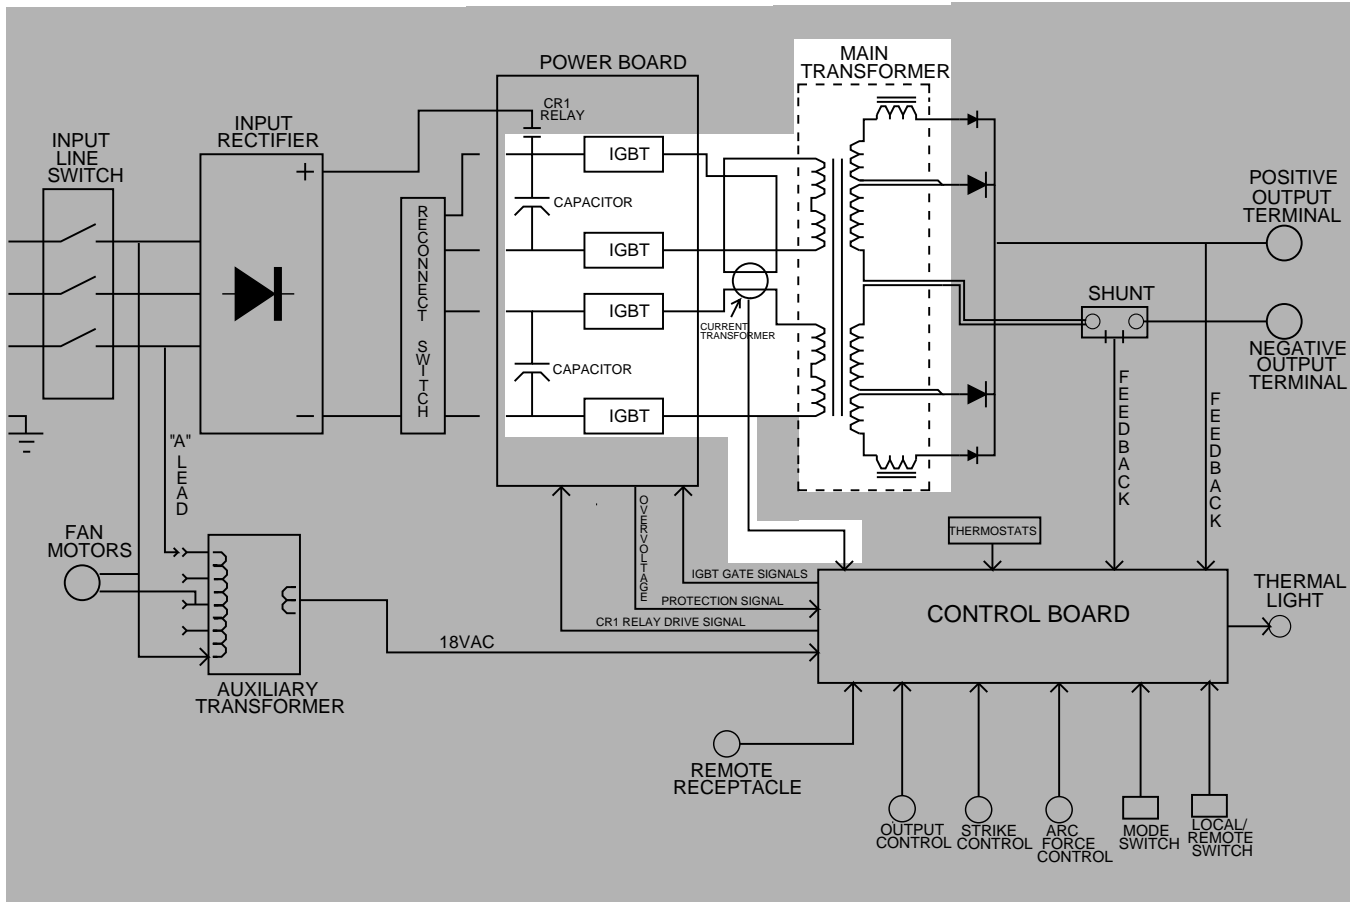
POWER BOARD

MAIN TRANSFORMER

INPUT LINE SWITCH

INPUT RECTIFIER

CR1 RELAY

+

IGBT

CAPACITOR

IGBT

IGBT

CAPACITOR

IGBT

RECONNECT SWITCH

CURRENT TRANSFORMER

POSITIVE OUTPUT TERMINAL

SHUNT

NEGATIVE OUTPUT TERMINAL

FEEDBACK

FEEDBACK

"A" LEAD

FAN MOTORS

OVERVOLTAGE

THERMOSTATS

IGBT GATE SIGNALS

PROTECTION SIGNAL

CR1 RELAY DRIVE SIGNAL

CONTROL BOARD

THERMAL LIGHT

18VAC

AUXILIARY TRANSFORMER

REMOTE RECEPTACLE

OUTPUT CONTROL

STRIKE CONTROL

ARC FORCE CONTROL

MODE SWITCH

LOCAL/ REMOTE SWITCH